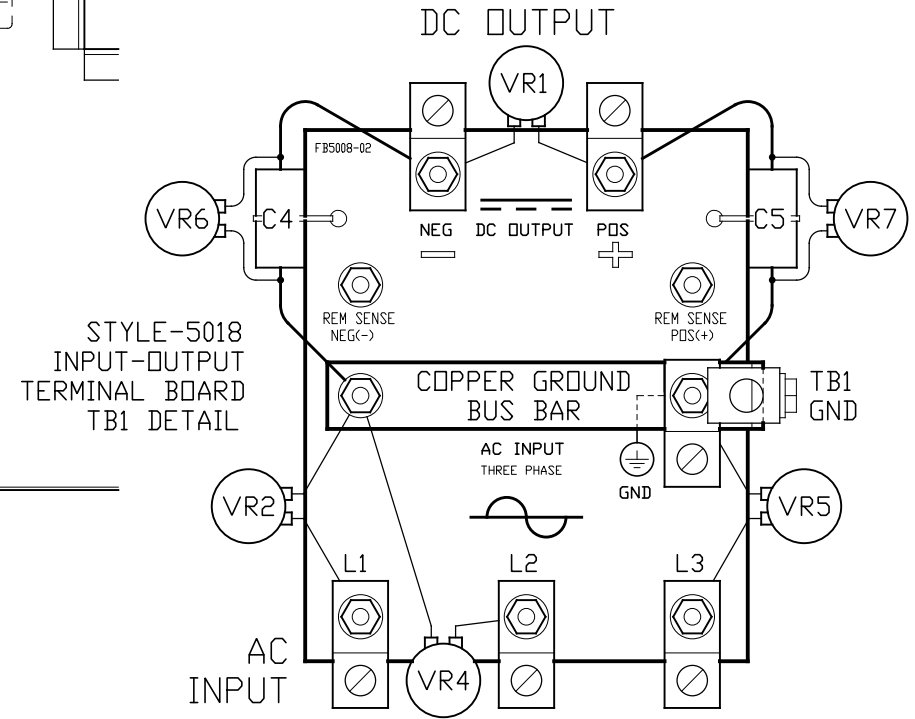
DC OUTPUT

VR1

FB5008-02

VR6

C4

NEG

DC OUTPUT

POS

C5

VR7

REM SENSE NEG(-)

REM SENSE POS(+)

STYLE-5018 INPUT-OUTPUT TERMINAL BOARD TB1 DETAIL

COPPER GROUND BUS BAR

TB1 GND

AC INPUT
THREE PHASE

GND

VR2

VR5

L1

L2

L3

AC INPUT

VR4